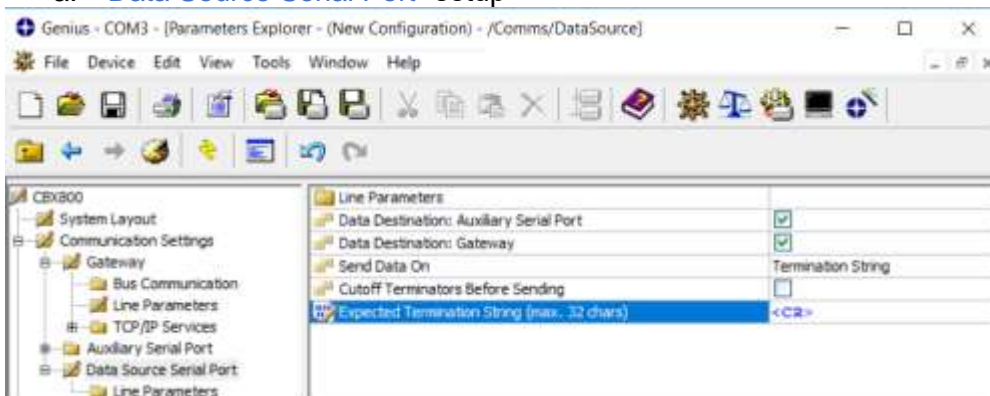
a. Data Source Serial Port setup

Genius - COM3 - [Parameters Explorer - (New Configuration) - /Comms/DataSource]

File Device Edit View Tools Window Help

CBX800
System Layout
Communication Settings
Gateway
Bus Communication
Line Parameters
TCP/IP Services
Auxiliary Serial Port
Data Source Serial Port
Line Parameters

| | |
|---|---|
| Line Parameters | |
| Data Destination: Auxiliary Serial Port | ☑ |
| Data Destination: Gateway | ☑ |
| Send Data On | Termination String |
| Cutoff Terminators Before Sending | ☐ |
| Expected Termination String (max. 32 chars) | <CR> |